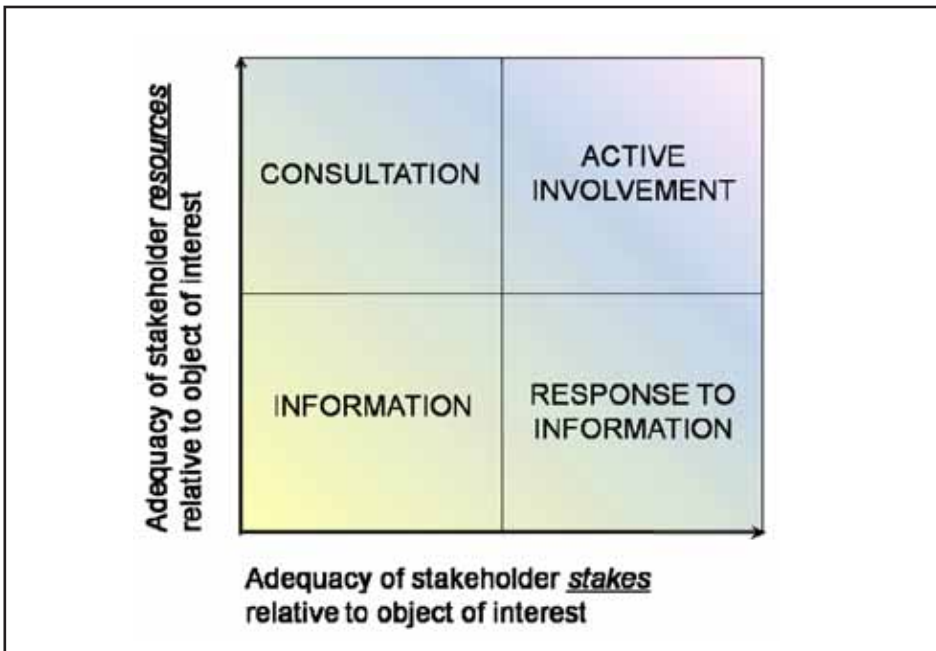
Adequacy of stakeholder *resources* relative to object of interest

CONSULTATION

ACTIVE INVOLVEMENT

INFORMATION

RESPONSE TO INFORMATION

Adequacy of stakeholder *stakes* relative to object of interest